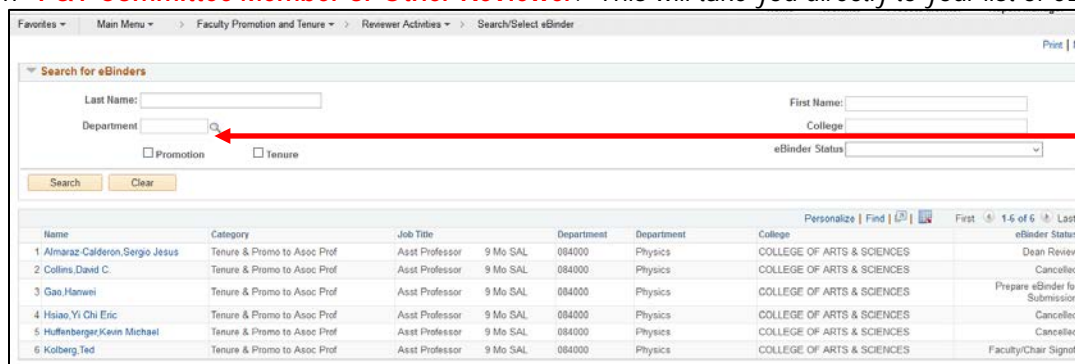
Favorites ▾   Main Menu ▾   >   Faculty Promotion and Tenure ▾   >   Reviewer Activities ▾   >   Search/Select eBinder

Print

Search for eBinders

Last Name:

First Name:

Department

College

Promotion

Tenure

eBinder Status

Search

Clear

Personalize | Find |

First 1-6 of 6 Last

| Name | Category | Job Title | | Department | Department | College | eBinder Status |
|---|---|---|---|---|---|---|---|
| 1 Almaraz-Calderon,Sergio Jesus | Tenure & Promo to Asoc Prof | Asst Professor | 9 Mo SAL | 084000 | Physics | COLLEGE OF ARTS & SCIENCES | Dean Review |
| 2 Collins,David C. | Tenure & Promo to Asoc Prof | Asst Professor | 9 Mo SAL | 084000 | Physics | COLLEGE OF ARTS & SCIENCES | Cancelled |
| 3 Gao,Hanwei | Tenure & Promo to Asoc Prof | Asst Professor | 9 Mo SAL | 084000 | Physics | COLLEGE OF ARTS & SCIENCES | Prepare eBinder for Submission |
| 4 Hsiao,Yi Chi Eric | Tenure & Promo to Asoc Prof | Asst Professor | 9 Mo SAL | 084000 | Physics | COLLEGE OF ARTS & SCIENCES | Cancelled |
| 5 Huffenberger,Kevin Michael | Tenure & Promo to Asoc Prof | Asst Professor | 9 Mo SAL | 084000 | Physics | COLLEGE OF ARTS & SCIENCES | Cancelled |
| 6 Kolberg,Ted | Tenure & Promo to Asoc Prof | Asst Professor | 9 Mo SAL | 084000 | Physics | COLLEGE OF ARTS & SCIENCES | Faculty/Chair Signoff |